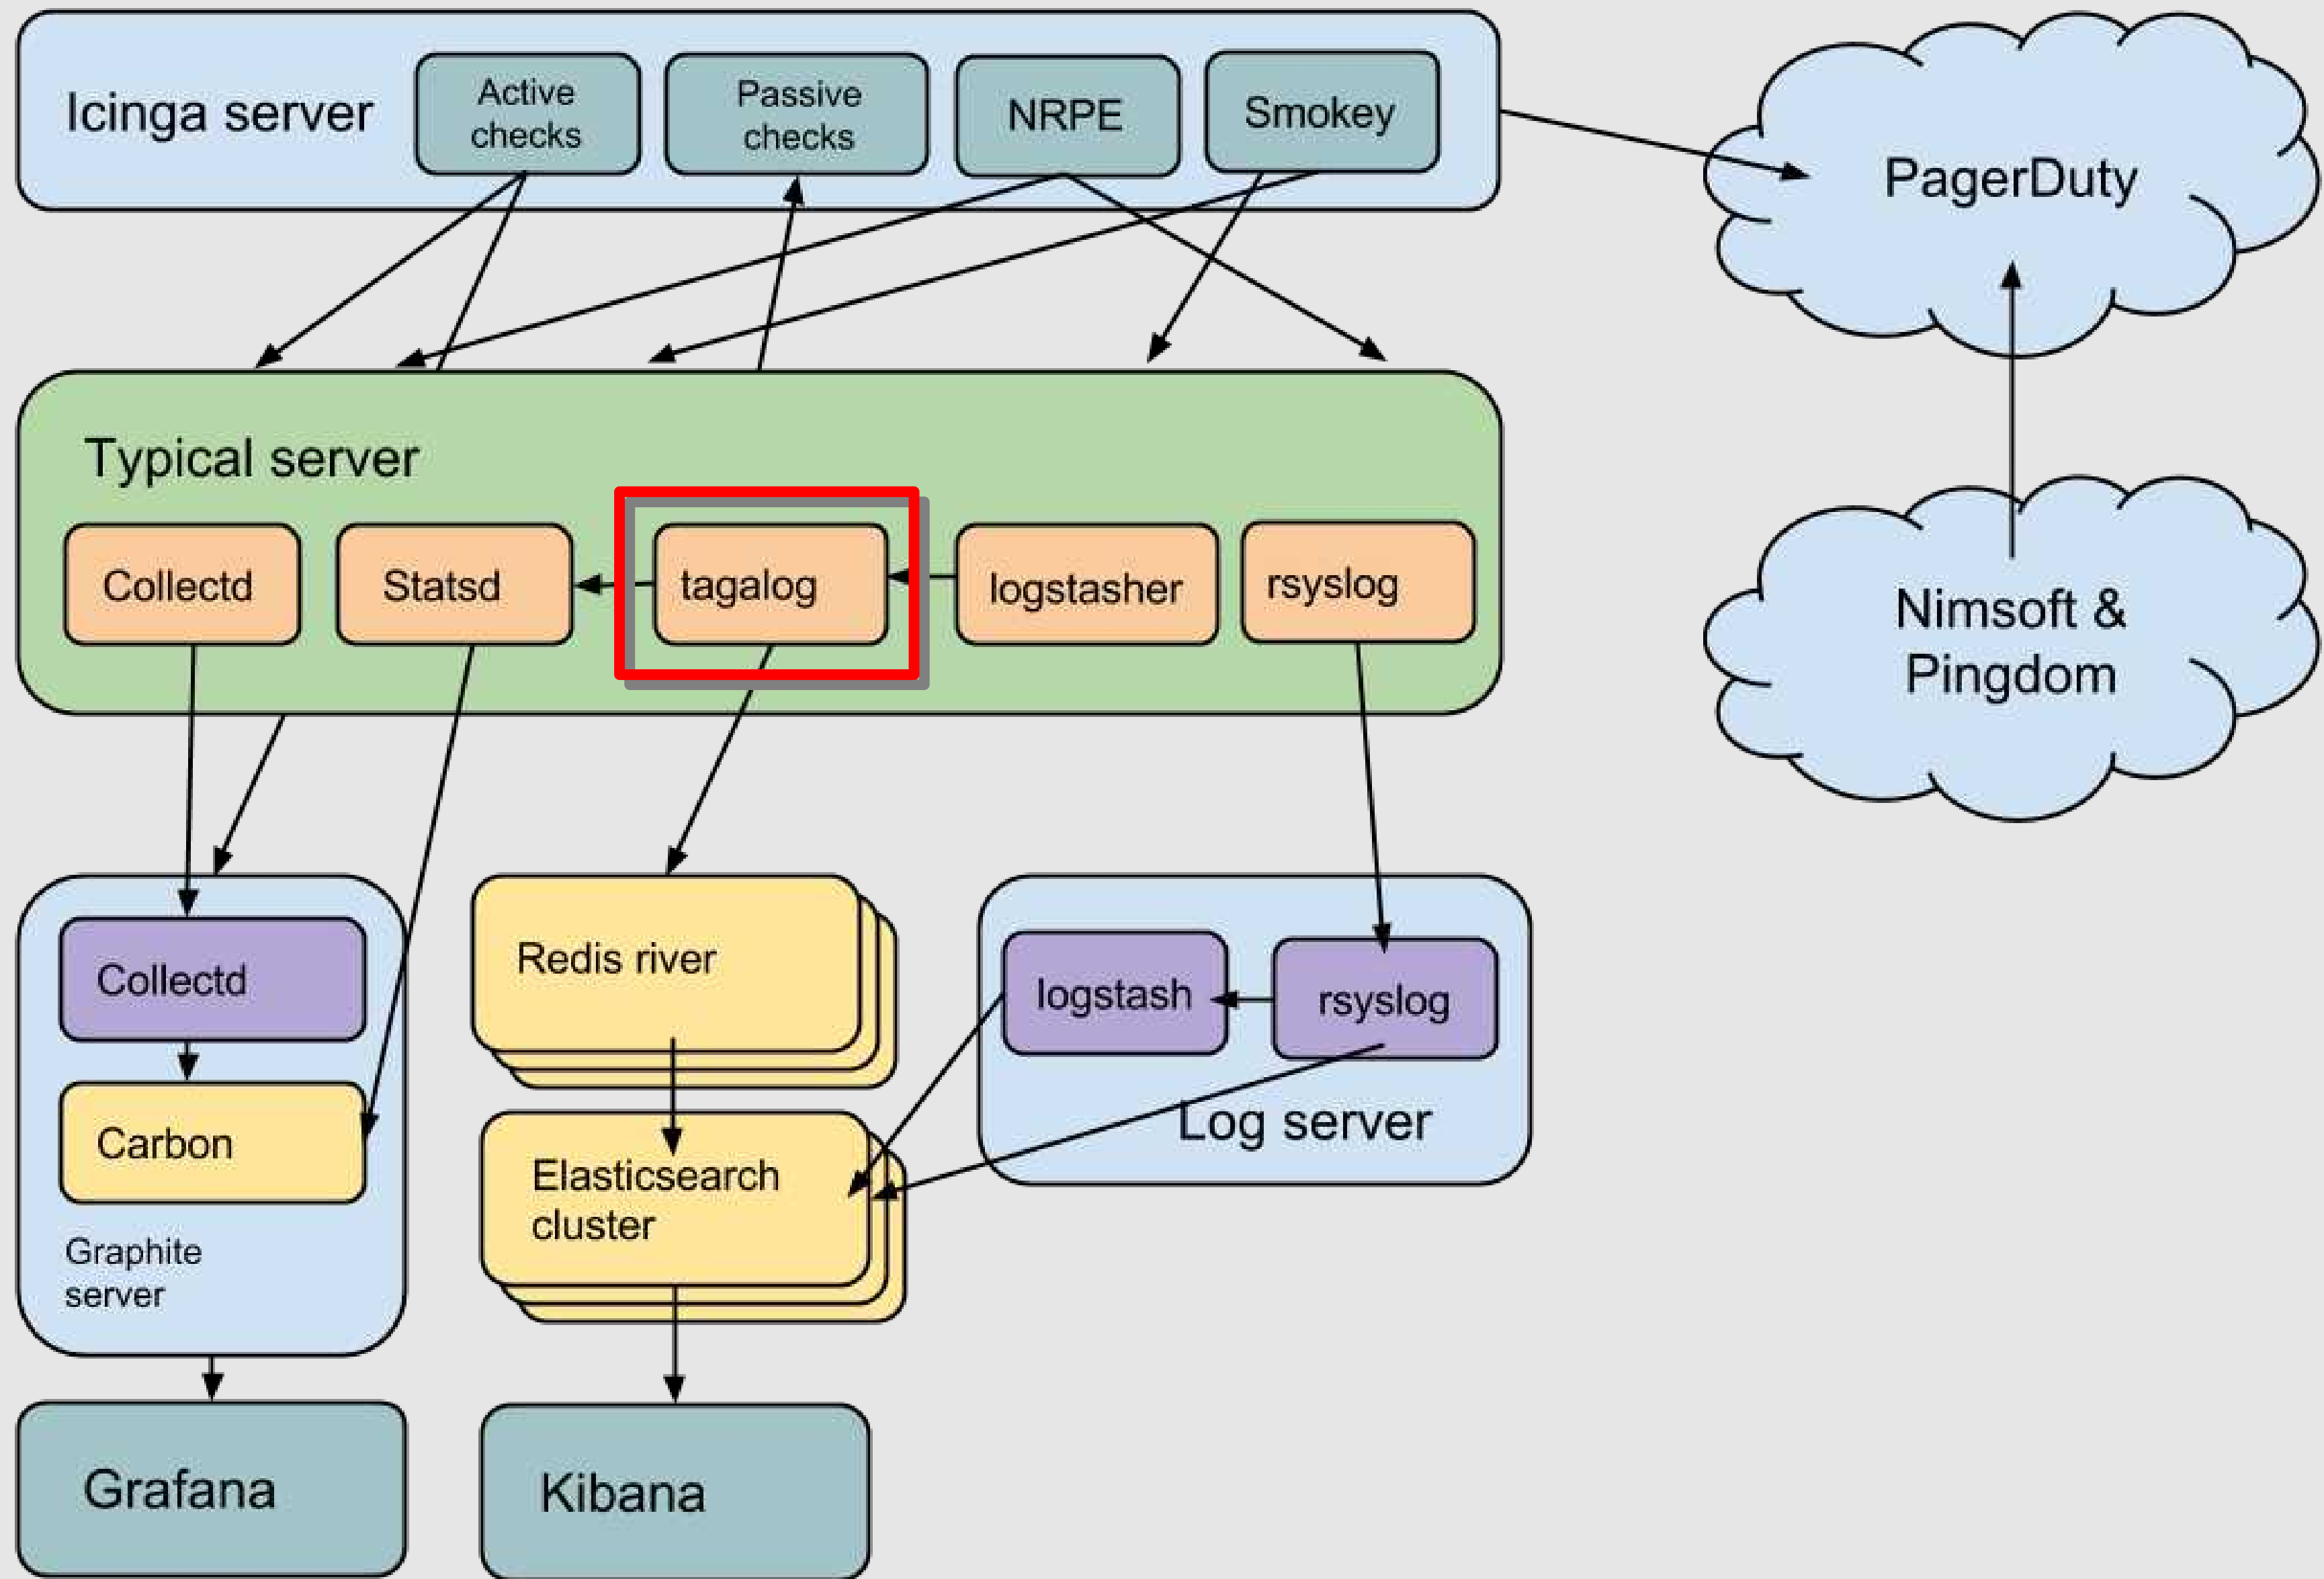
Icinga server

Active checks

Passive checks

NRPE

Smokey

PagerDuty

Typical server

Collectd

Statsd

tagalog

logstasher

rsyslog

Nimsoft & Pingdom

Collectd

Carbon

Graphite server

Redis river

Elasticsearch cluster

logstash

rsyslog

Log server

Grafana

Kibana